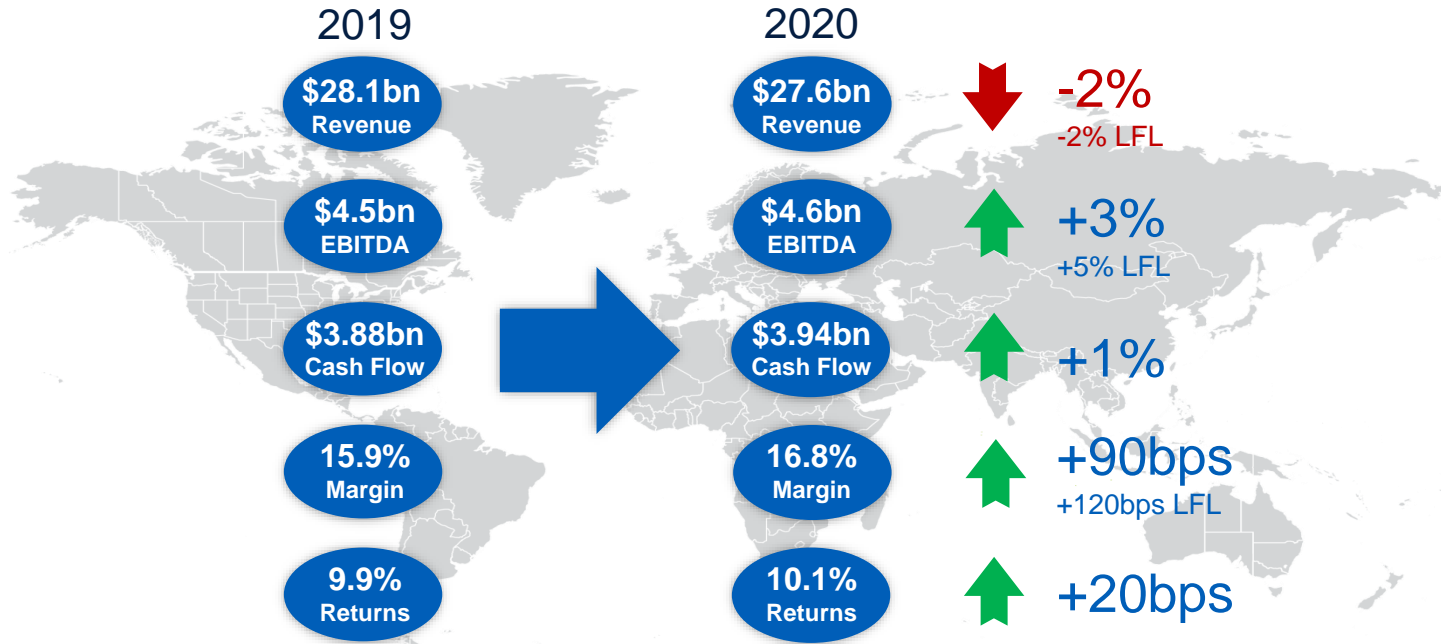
2019

$28.1bn
Revenue

$4.5bn
EBITDA

$3.88bn
Cash Flow

15.9%
Margin

9.9%
Returns

2020

$27.6bn
Revenue

-2%
-2% LFL

$4.6bn
EBITDA

+3%
+5% LFL

$3.94bn
Cash Flow

+1%

16.8%
Margin

+90bps
+120bps LFL

10.1%
Returns

+20bps